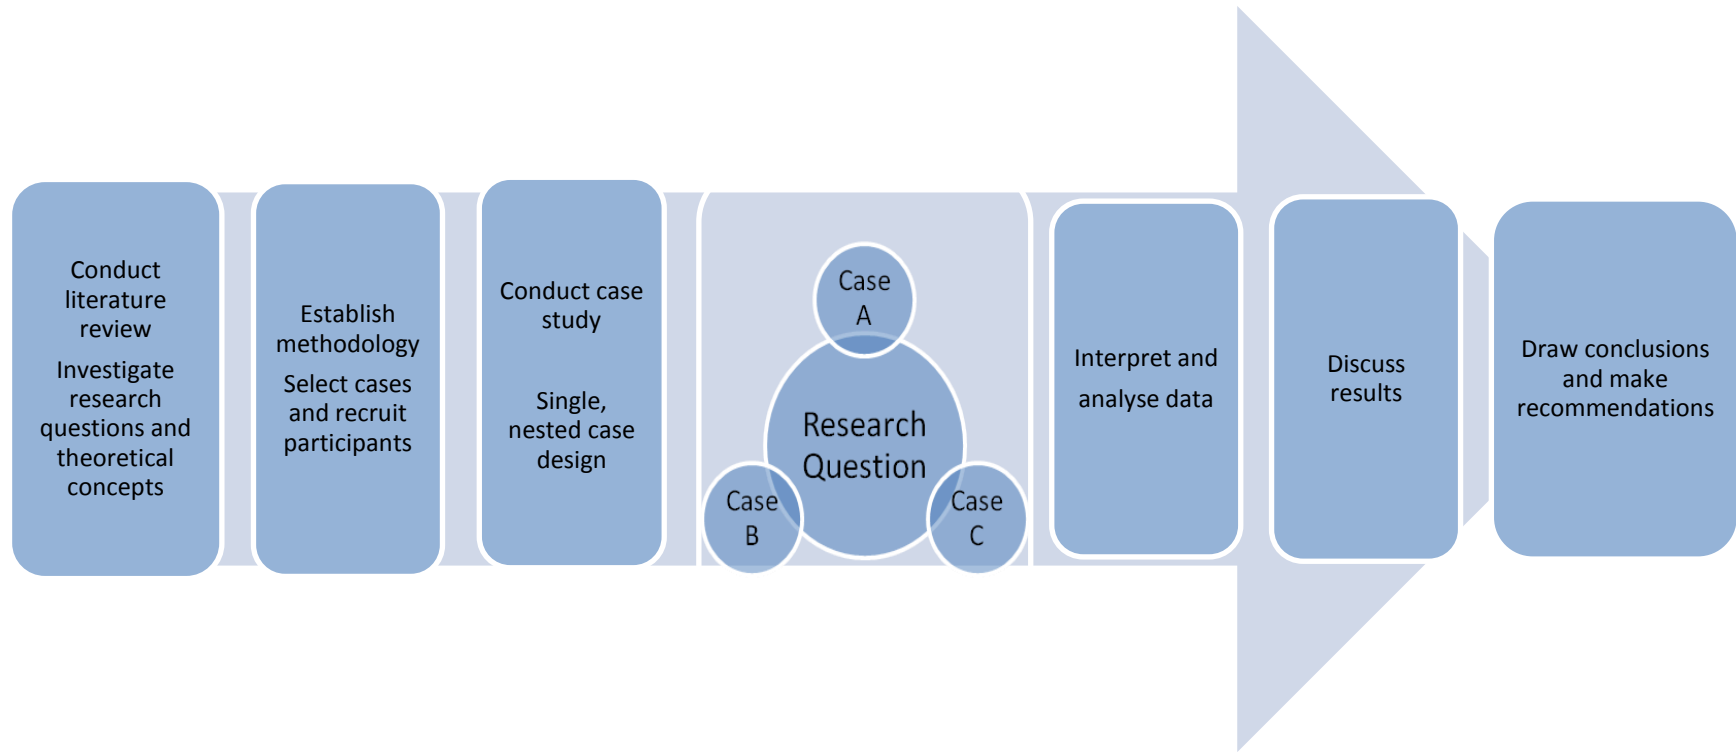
Conduct literature review

Investigate research questions and theoretical concepts

Establish methodology

Select cases and recruit participants

Conduct case study

Single, nested case design

Case A

Research Question

Case B

Case C

Interpret and analyse data

Discuss results

Draw conclusions and make recommendations